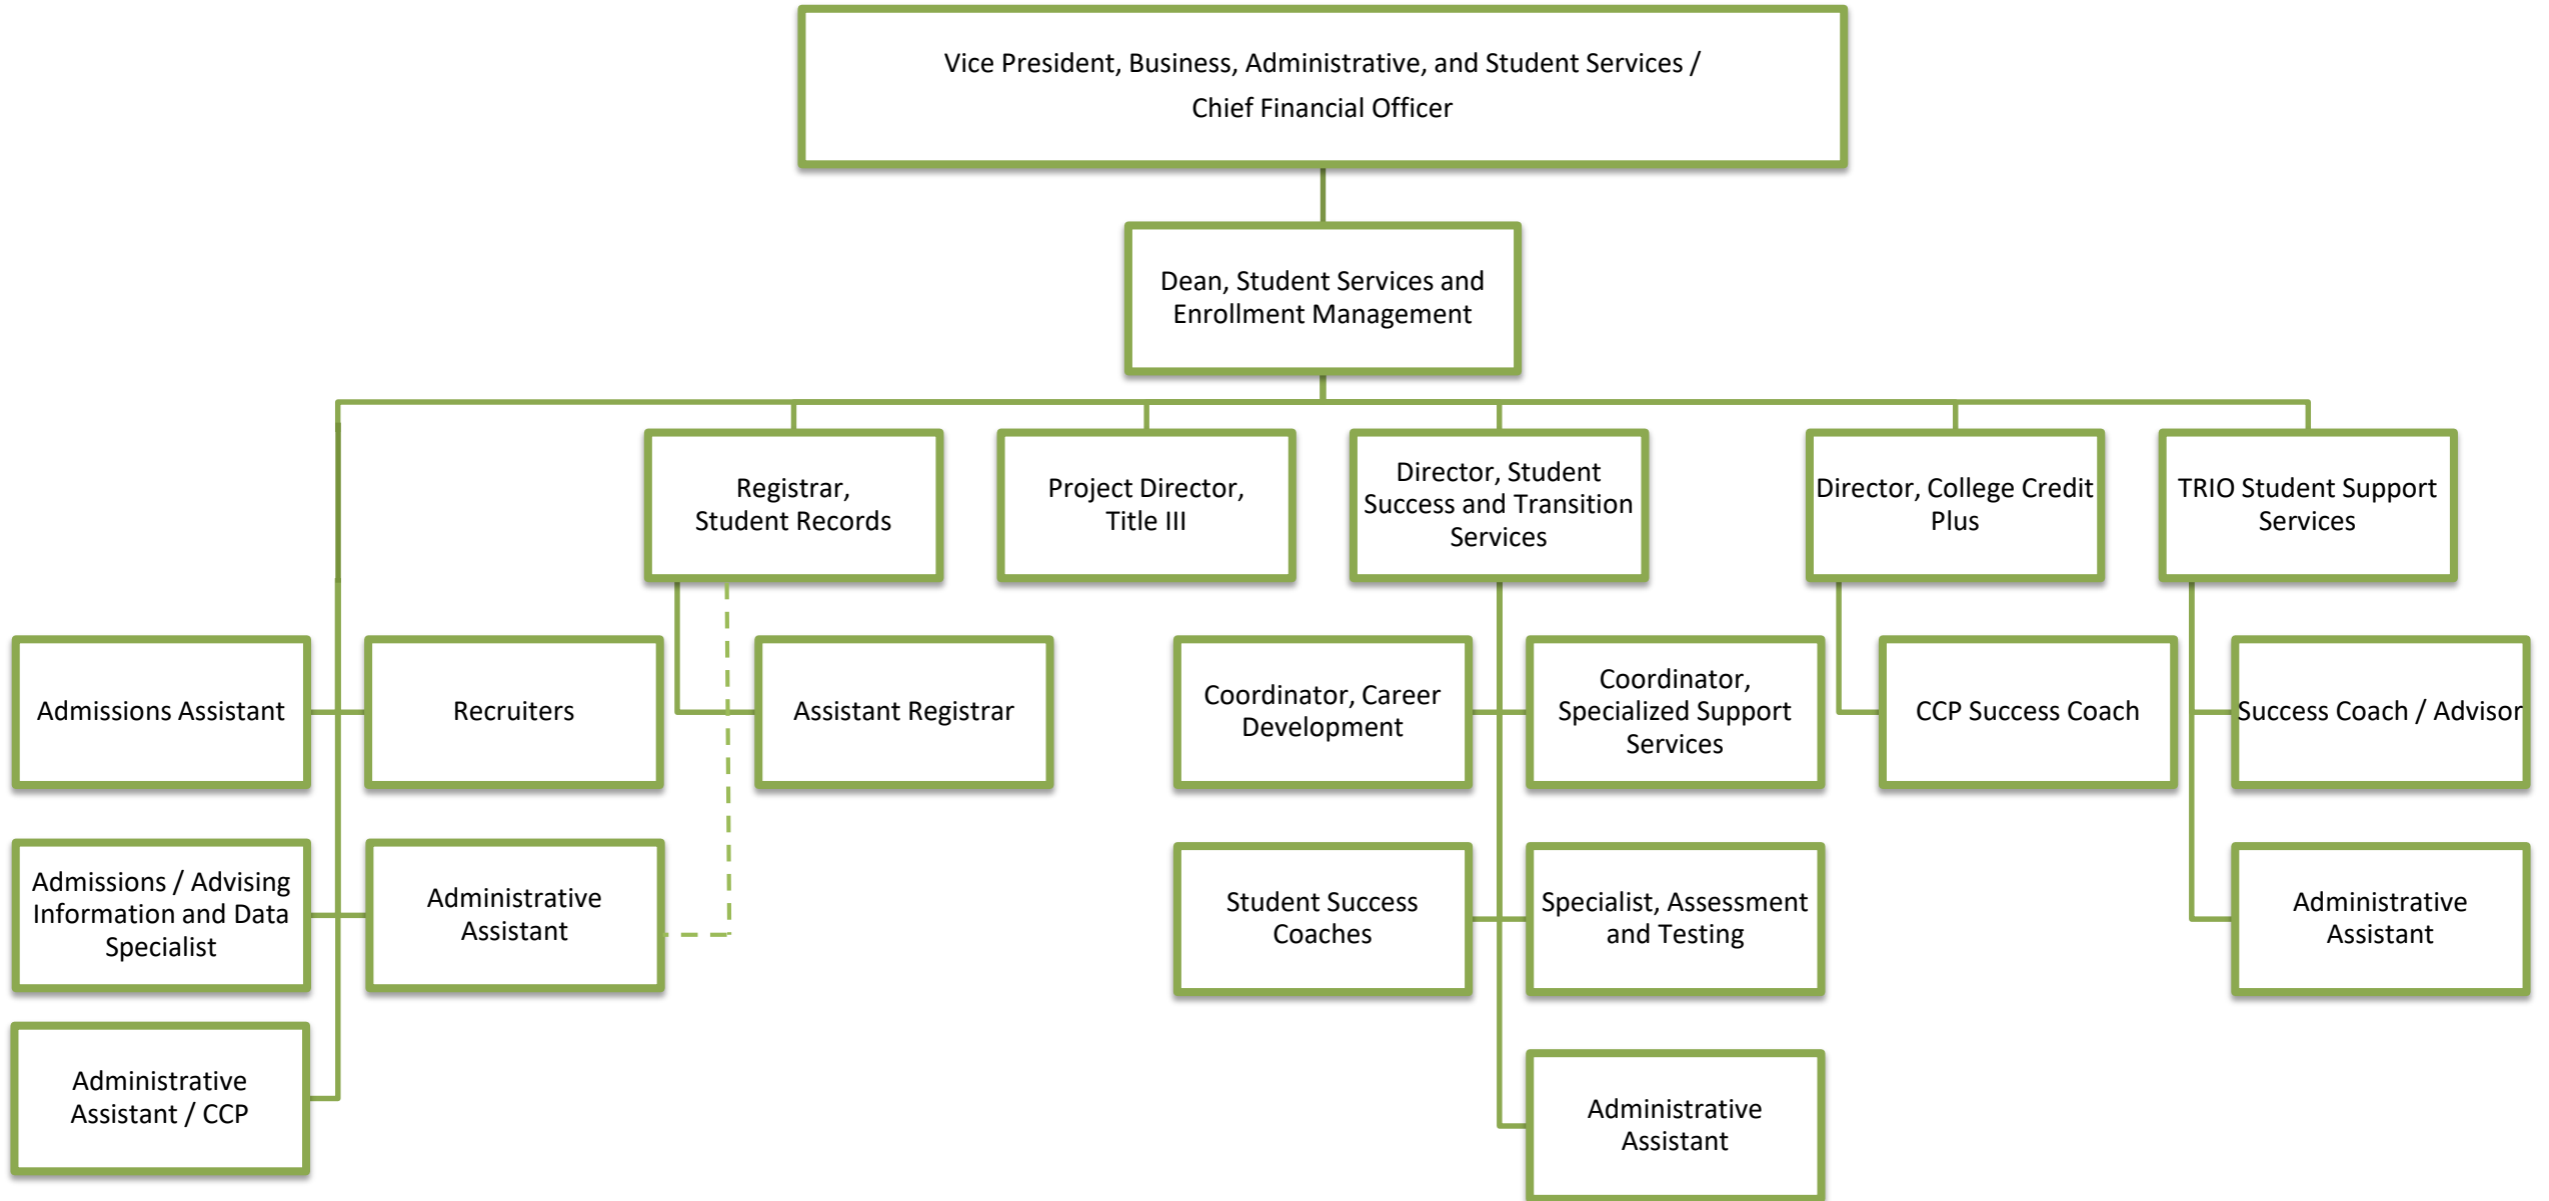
Vice President, Business, Administrative, and Student Services / Chief Financial Officer

Dean, Student Services and Enrollment Management

Registrar, Student Records

Project Director, Title III

Director, Student Success and Transition Services

Director, College Credit Plus

TRIO Student Support Services

Admissions Assistant

Recruiters

Assistant Registrar

Coordinator, Career Development

Coordinator, Specialized Support Services

CCP Success Coach

Success Coach / Advisor

Admissions / Advising Information and Data Specialist

Administrative Assistant

Student Success Coaches

Specialist, Assessment and Testing

Administrative Assistant

Administrative Assistant / CCP

Administrative Assistant